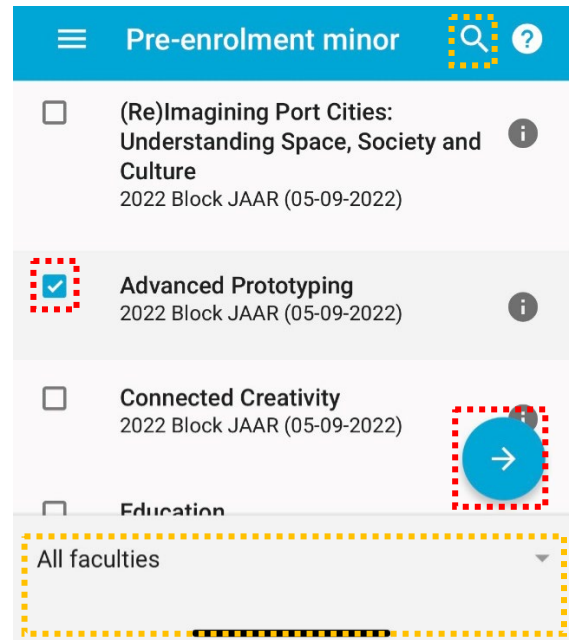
Pre-enrolment minor

(Re)Imagining Port Cities: Understanding Space, Society and Culture
2022 Block JAAR (05-09-2022)

Advanced Prototyping
2022 Block JAAR (05-09-2022)

Connected Creativity
2022 Block JAAR (05-09-2022)

Education

All faculties